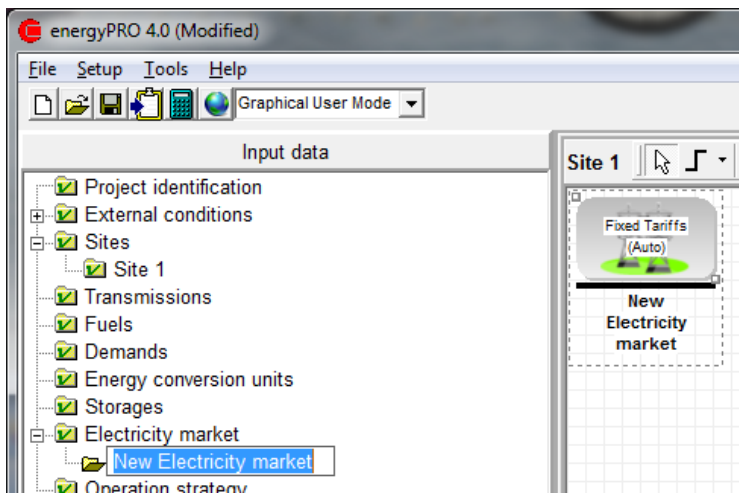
energyPRO 4.0 (Modified)

File Setup Tools Help

Graphical User Mode

Input data

Project identification
External conditions
Sites
Site 1
Transmissions
Fuels
Demands
Energy conversion units
Storages
Electricity market
New Electricity market
Operation strategy

Site 1

Fixed Tariffs (Auto)

New Electricity market